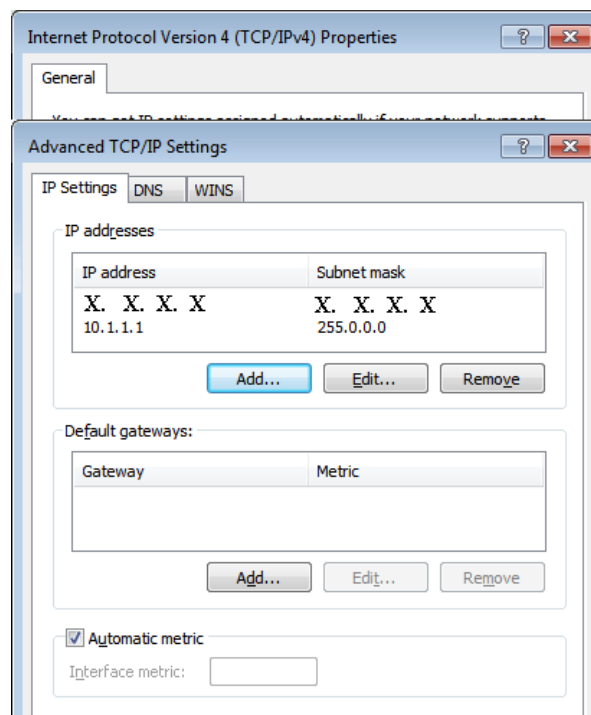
Internet Protocol Version 4 (TCP/IPv4) Properties
?
X
General
You can get IP settings assigned automatically if your network supports
Advanced TCP/IP Settings
?
X
IP Settings
DNS
WINS
IP addresses

| IP address | Subnet mask |
|---|---|
| X. X. X. X | X. X. X. X |
| 10.1.1.1 | 255.0.0.0 |

Add...
Edit...
Remove
Default gateways:

| Gateway | Metric |
|---|---|

Add...
Edit...
Remove
Automatic metric
Interface metric: